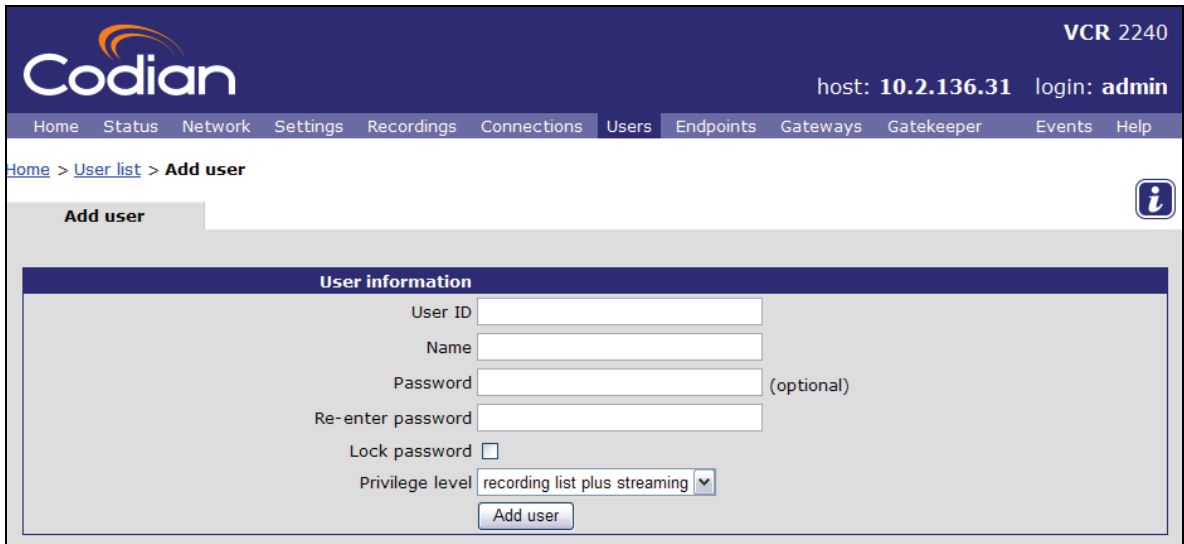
Codian

VCR 2240

host: 10.2.136.31 login: admin

Home Status Network Settings Recordings Connections Users Endpoints Gateways Gatekeeper Events Help

Home > User list > Add user

Add user

User information

User ID

Name

Password (optional)

Re-enter password

Lock password

Privilege level recording list plus streaming

Add user